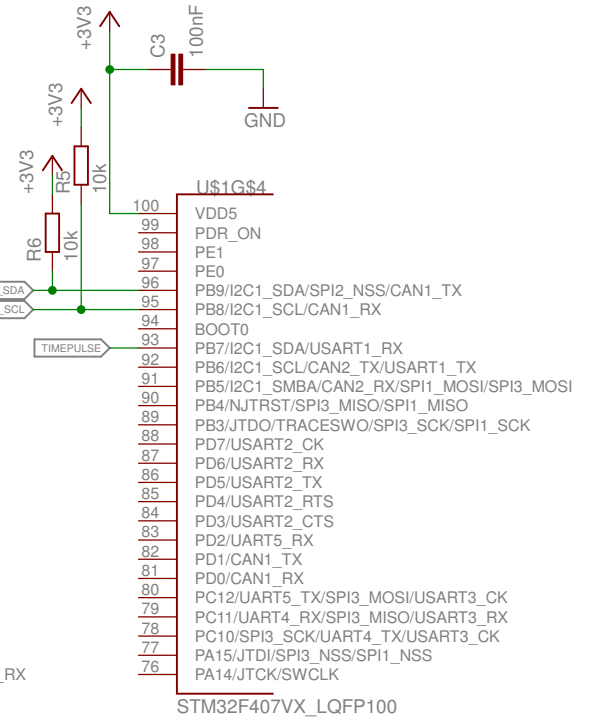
+3V3
C3
100nF
GND
+3V3
R5
10k
+3V3
R6
10k
U$1G$4
100 VDD5
99 PDR_ON
98 PE1
97 PE0
SDA
96 PB9/I2C1_SDA/SPI2_NSS/CAN1_TX
SCL
95 PB8/I2C1_SCL/CAN1_RX
94 BOOT0
TIMEPULSE
93 PB7/I2C1_SDA/USART1_RX
92 PB6/I2C1_SCL/CAN2_TX/USART1_TX
91 PB5/I2C1_SMBA/CAN2_RX/SPI1_MOSI/SPI3_MOSI
90 PB4/NJTRST/SPI3_MISO/SPI1_MISO
89 PB3/JTDO/TRACESWO/SPI3_SCK/SPI1_SCK
88 PD7/USART2_CK
87 PD6/USART2_RX
86 PD5/USART2_TX
85 PD4/USART2_RTS
84 PD3/USART2_CTS
83 PD2/UART5_RX
82 PD1/CAN1_TX
81 PD0/CAN1_RX
80 PC12/UART5_TX/SPI3_MOSI/USART3_CK
79 PC11/UART4_RX/SPI3_MISO/USART3_RX
78 PC10/SPI3_SCK/UART4_TX/USART3_CK
77 PA15/JTDI/SPI3_NSS/SPI1_NSS
_RX
76 PA14/JTCK/SWCLK
STM32F407VX_LQFP100